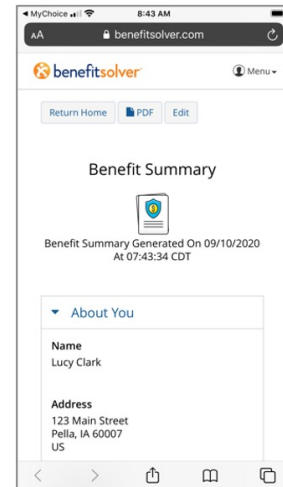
◀ MyChoice 8:43 AM

AA benefitsolver.com

benefitsolver Menu

Return Home PDF Edit

Benefit Summary

Benefit Summary Generated On 09/10/2020 At 07:43:34 CDT

About You

Name
Lucy Clark

Address
123 Main Street
Pella, IA 60007
US